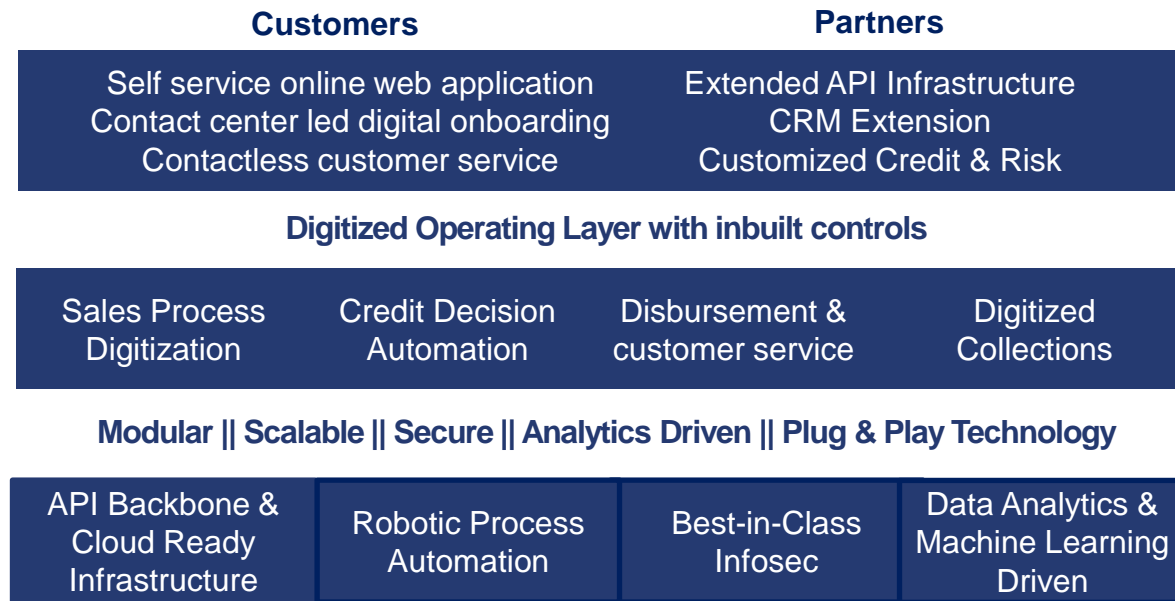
Customers

Self service online web application
Contact center led digital onboarding
Contactless customer service

Partners

Extended API Infrastructure
CRM Extension
Customized Credit & Risk

Digitized Operating Layer with inbuilt controls

Sales Process Digitization

Credit Decision Automation

Disbursement & customer service

Digitized Collections

Modular || Scalable || Secure || Analytics Driven || Plug & Play Technology

API Backbone & Cloud Ready Infrastructure

Robotic Process Automation

Best-in-Class Infosec

Data Analytics & Machine Learning Driven